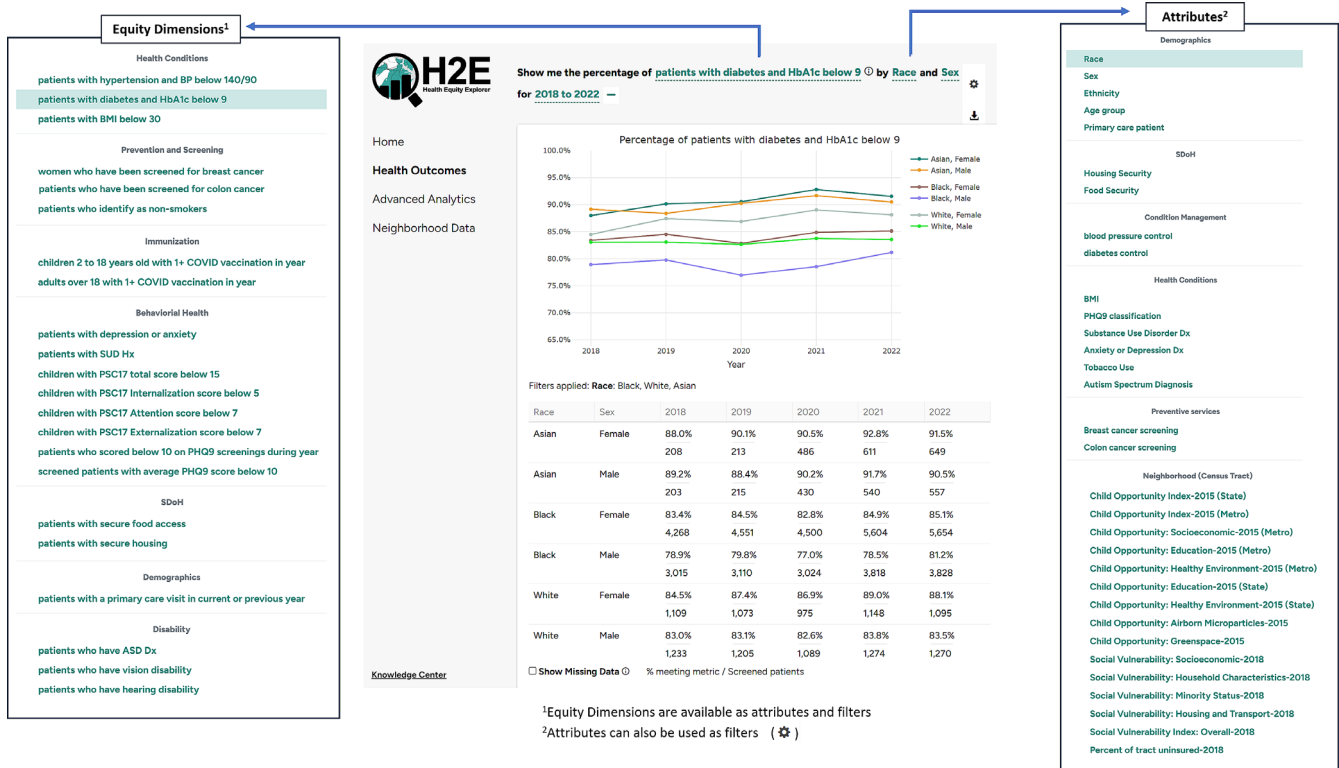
Equity Dimensions$^1$

Health Conditions

patients with hypertension and BP below 140/90
patients with diabetes and HbA1c below 9
patients with BMI below 30

Prevention and Screening

women who have been screened for breast cancer
patients who have been screened for colon cancer
patients who identify as non-smokers

Immunization

children 2 to 18 years old with 1+ COVID vaccination in year
adults over 18 with 1+ COVID vaccination in year

Behaviorial Health

patients with depression or anxiety
patients with SUD Hx
children with PSC17 total score below 15
children with PSC17 Internalization score below 5
children with PSC17 Attention score below 7
children with PSC17 Externalization score below 7
patients who scored below 10 on PHQ9 screenings during year
screened patients with average PHQ9 score below 10

SDoH

patients with secure food access
patients with secure housing

Demographics

patients with a primary care visit in current or previous year

Disability

patients who have ASD Dx
patients who have vision disability
patients who have hearing disability

H2E
Health Equity Explorer

Show me the percentage of patients with diabetes and HbA1c below 9 ⓘ by Race and Sex for 2018 to 2022 —

Home
Health Outcomes
Advanced Analytics
Neighborhood Data

Knowledge Center

Percentage of patients with diabetes and HbA1c below 9

100.0%
95.0%
90.0%
85.0%
80.0%
75.0%
70.0%
65.0%

2018
2019
2020
2021
2022
Year

Asian, Female
Asian, Male
Black, Female
Black, Male
White, Female
White, Male

Filters applied: Race: Black, White, Asian

| Race | Sex | 2018 | 2019 | 2020 | 2021 | 2022 |
|---|---|---|---|---|---|---|
| Asian | Female | 88.0% 208 | 90.1% 213 | 90.5% 486 | 92.8% 611 | 91.5% 649 |
| Asian | Male | 89.2% 203 | 88.4% 215 | 90.2% 430 | 91.7% 540 | 90.5% 557 |
| Black | Female | 83.4% 4,268 | 83.5% 4,551 | 82.8% 4,500 | 84.9% 5,604 | 85.1% 5,654 |
| Black | Male | 78.9% 3,015 | 79.8% 3,110 | 77.0% 3,024 | 78.5% 3,818 | 81.2% 3,828 |
| White | Female | 84.5% 1,109 | 87.4% 1,073 | 86.9% 975 | 89.0% 1,148 | 88.1% 1,095 |
| White | Male | 83.0% 1,233 | 83.1% 1,205 | 82.6% 1,089 | 83.8% 1,274 | 83.5% 1,270 |

Show Missing Data ⓘ % meeting metric / Screened patients

$^1$Equity Dimensions are available as attributes and filters
$^2$Attributes can also be used as filters ( ⚙ )

Attributes$^2$

Demographics

Race
Sex
Ethnicity
Age group
Primary care patient

SDoH

Housing Security
Food Security

Condition Management

blood pressure control
diabetes control

Health Conditions

BMI
PHQ9 classification
Substance Use Disorder Dx
Anxiety or Depression Dx
Tobacco Use
Autism Spectrum Diagnosis

Preventive services

Breast cancer screening
Colon cancer screening

Neighborhood (Census Tract)

Child Opportunity Index-2015 (State)
Child Opportunity Index-2015 (Metro)
Child Opportunity: Socioeconomic-2015 (Metro)
Child Opportunity: Education-2015 (Metro)
Child Opportunity: Healthy Environment-2015 (Metro)
Child Opportunity: Education-2015 (State)
Child Opportunity: Healthy Environment-2015 (State)
Child Opportunity: Airborn Microparticles-2015
Child Opportunity: Greenspace-2015
Social Vulnerability: Socioeconomic-2018
Social Vulnerability: Household Characteristics-2018
Social Vulnerability: Minority Status-2018
Social Vulnerability: Housing and Transport-2018
Social Vulnerability Index: Overall-2018
Percent of tract uninsured-2018